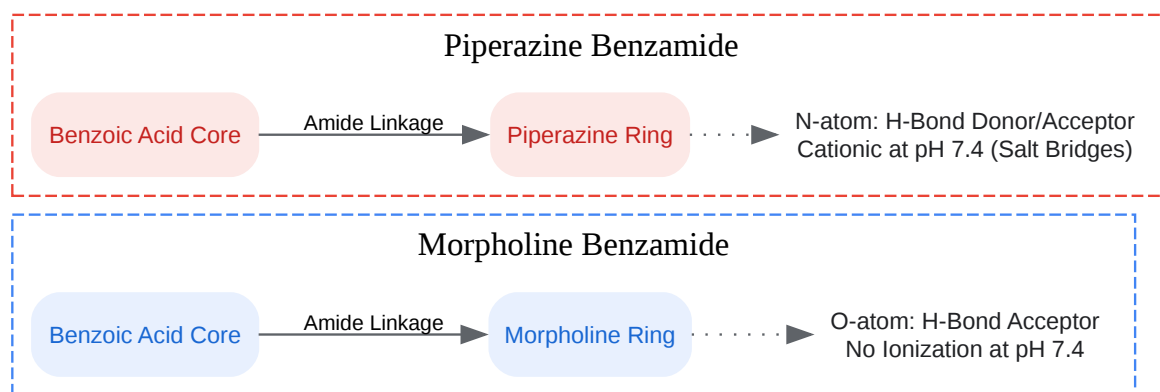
Piperazine Benzamide

Benzoic Acid Core

Amide Linkage

Piperazine Ring

N-atom: H-Bond Donor/Acceptor
Cationic at pH 7.4 (Salt Bridges)

Morpholine Benzamide

Benzoic Acid Core

Amide Linkage

Morpholine Ring

O-atom: H-Bond Acceptor
No Ionization at pH 7.4